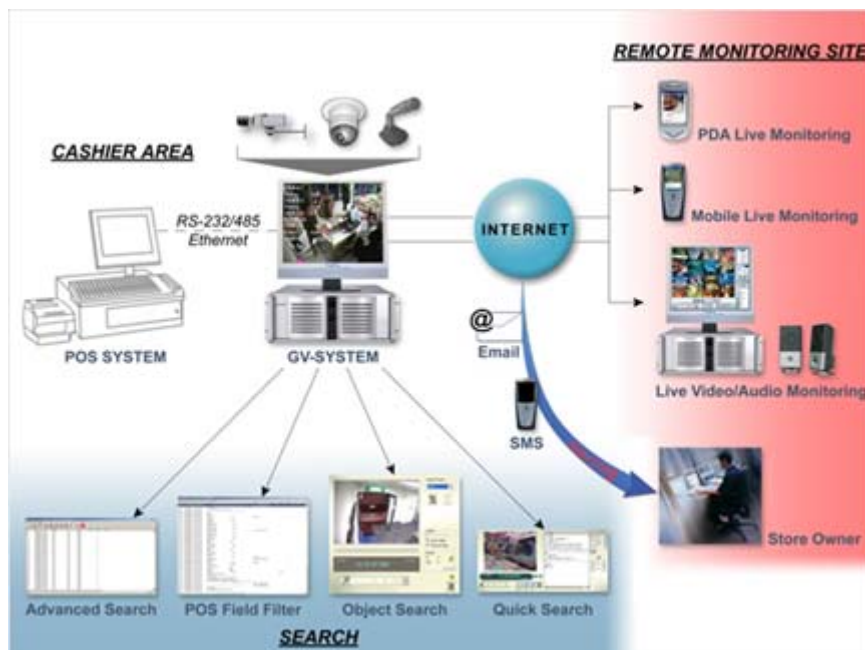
REMOTE MONITORING SITE

CASHIER AREA

RS-232/485
Ethemet

INTERNET

PDA Live Monitoring

Mobile Live Monitoring

Live Video/Audio Monitoring

POS SYSTEM

GV-SYSTEM

Email

SMS

Store Owner

Advanced Search

POS Field Filter

Object Search

Quick Search

SEARCH